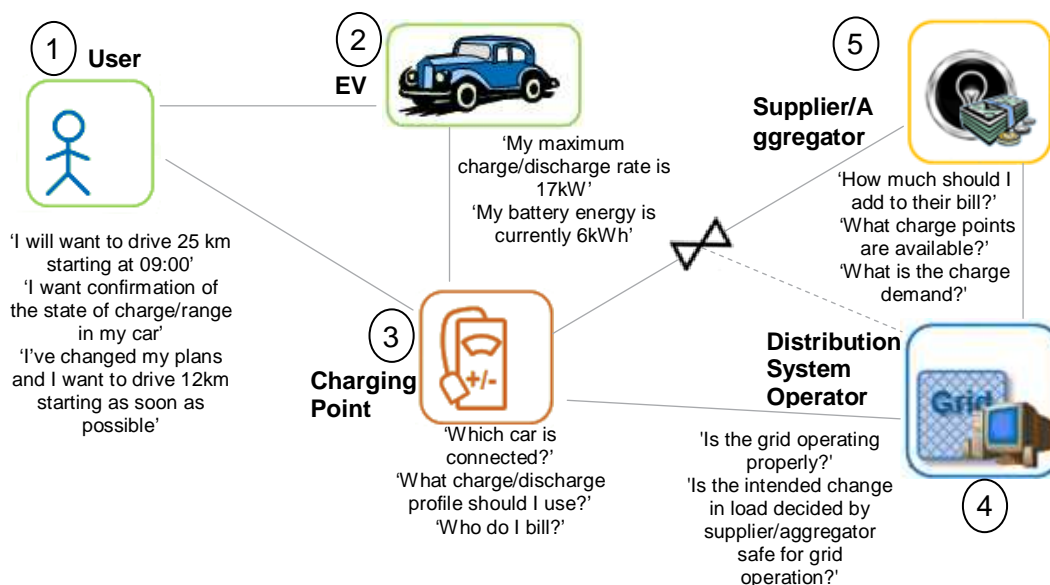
1 User

2 EV

5 Supplier/A ggregator

'My maximum charge/discharge rate is 17kW'
'My battery energy is currently 6kWh'

'How much should I add to their bill?'
'What charge points are available?'
'What is the charge demand?'

'I will want to drive 25 km starting at 09:00'
'I want confirmation of the state of charge/range in my car'
'I've changed my plans and I want to drive 12km starting as soon as possible'

3 Charging Point

+/-

Distribution System Operator

Grid

'Which car is connected?'
'What charge/discharge profile should I use?'
'Who do I bill?'

'Is the grid operating properly?'
'Is the intended change in load decided by supplier/aggregator safe for grid operation?'

4